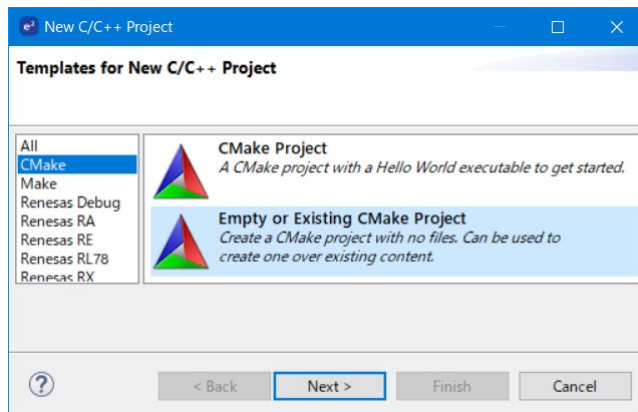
New C/C++ Project

Templates for New C/C++ Project

All
CMake
Make
Renesas Debug
Renesas RA
Renesas RE
Renesas RL78
Renesas RX

CMake Project
A CMake project with a Hello World executable to get started.

Empty or Existing CMake Project
Create a CMake project with no files. Can be used to create one over existing content.

?
< Back
Next >
Finish
Cancel